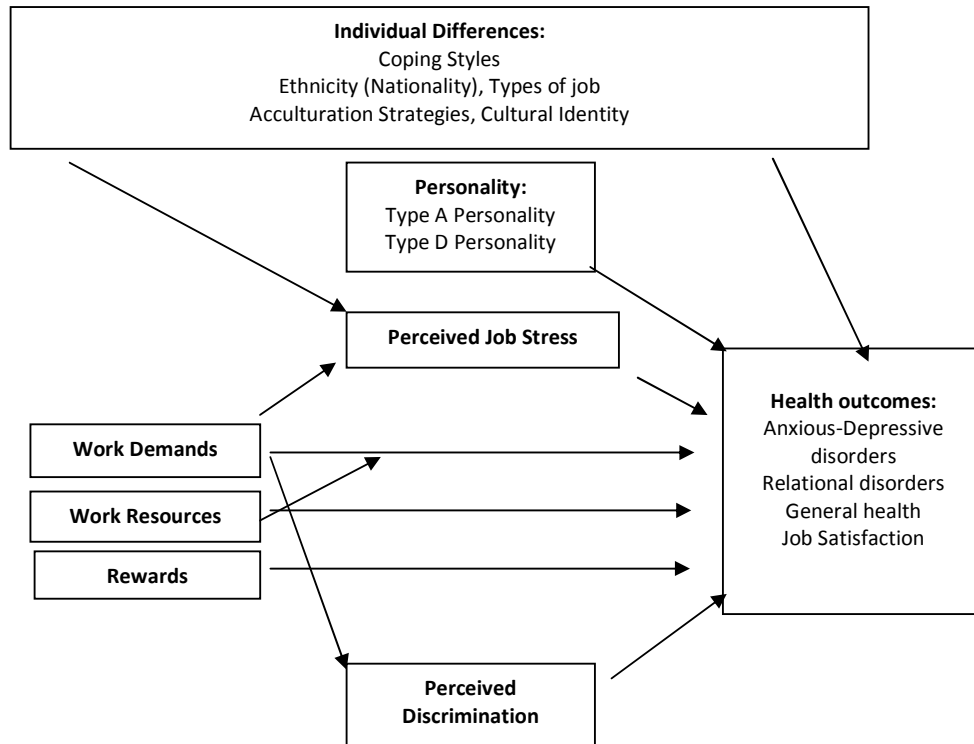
**Individual Differences:**
Coping Styles
Ethnicity (Nationality), Types of job
Acculturation Strategies, Cultural Identity

**Personality:**
Type A Personality
Type D Personality

**Perceived Job Stress**

**Work Demands**

**Work Resources**

**Rewards**

**Health outcomes:**
Anxious-Depressive disorders
Relational disorders
General health
Job Satisfaction

**Perceived Discrimination**